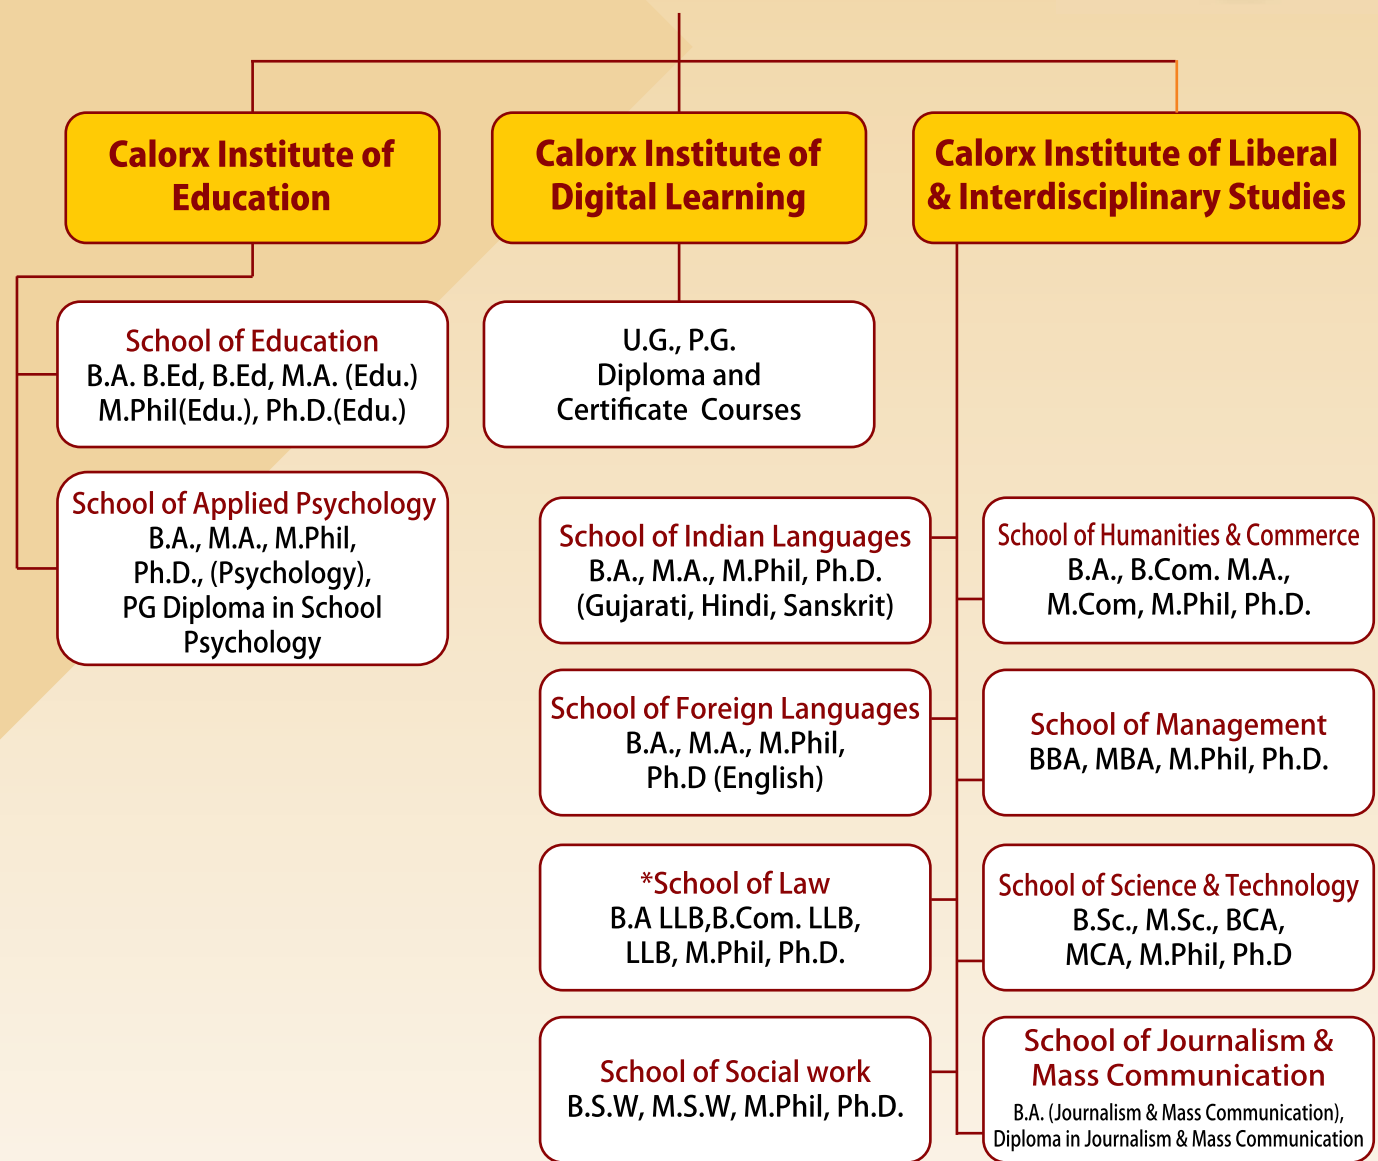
Calorx Institute of Education

Calorx Institute of Digital Learning

Calorx Institute of Liberal & Interdisciplinary Studies

School of Education
B.A. B.Ed, B.Ed, M.A. (Edu.)
M.Phil(Edu.), Ph.D.(Edu.)

U.G., P.G.
Diploma and
Certificate Courses

School of Applied Psychology
B.A., M.A., M.Phil,
Ph.D., (Psychology),
PG Diploma in School Psychology

School of Indian Languages
B.A., M.A., M.Phil, Ph.D.
(Gujarati, Hindi, Sanskrit)

School of Humanities & Commerce
B.A., B.Com. M.A.,
M.Com, M.Phil, Ph.D.

School of Foreign Languages
B.A., M.A., M.Phil,
Ph.D (English)

School of Management
BBA, MBA, M.Phil, Ph.D.

*School of Law
B.A LLB,B.Com. LLB,
LLB, M.Phil, Ph.D.

School of Science & Technology
B.Sc., M.Sc., BCA,
MCA, M.Phil, Ph.D

School of Social work
B.S.W, M.S.W, M.Phil, Ph.D.

School of Journalism & Mass Communication
B.A. (Journalism & Mass Communication),
Diploma in Journalism & Mass Communication